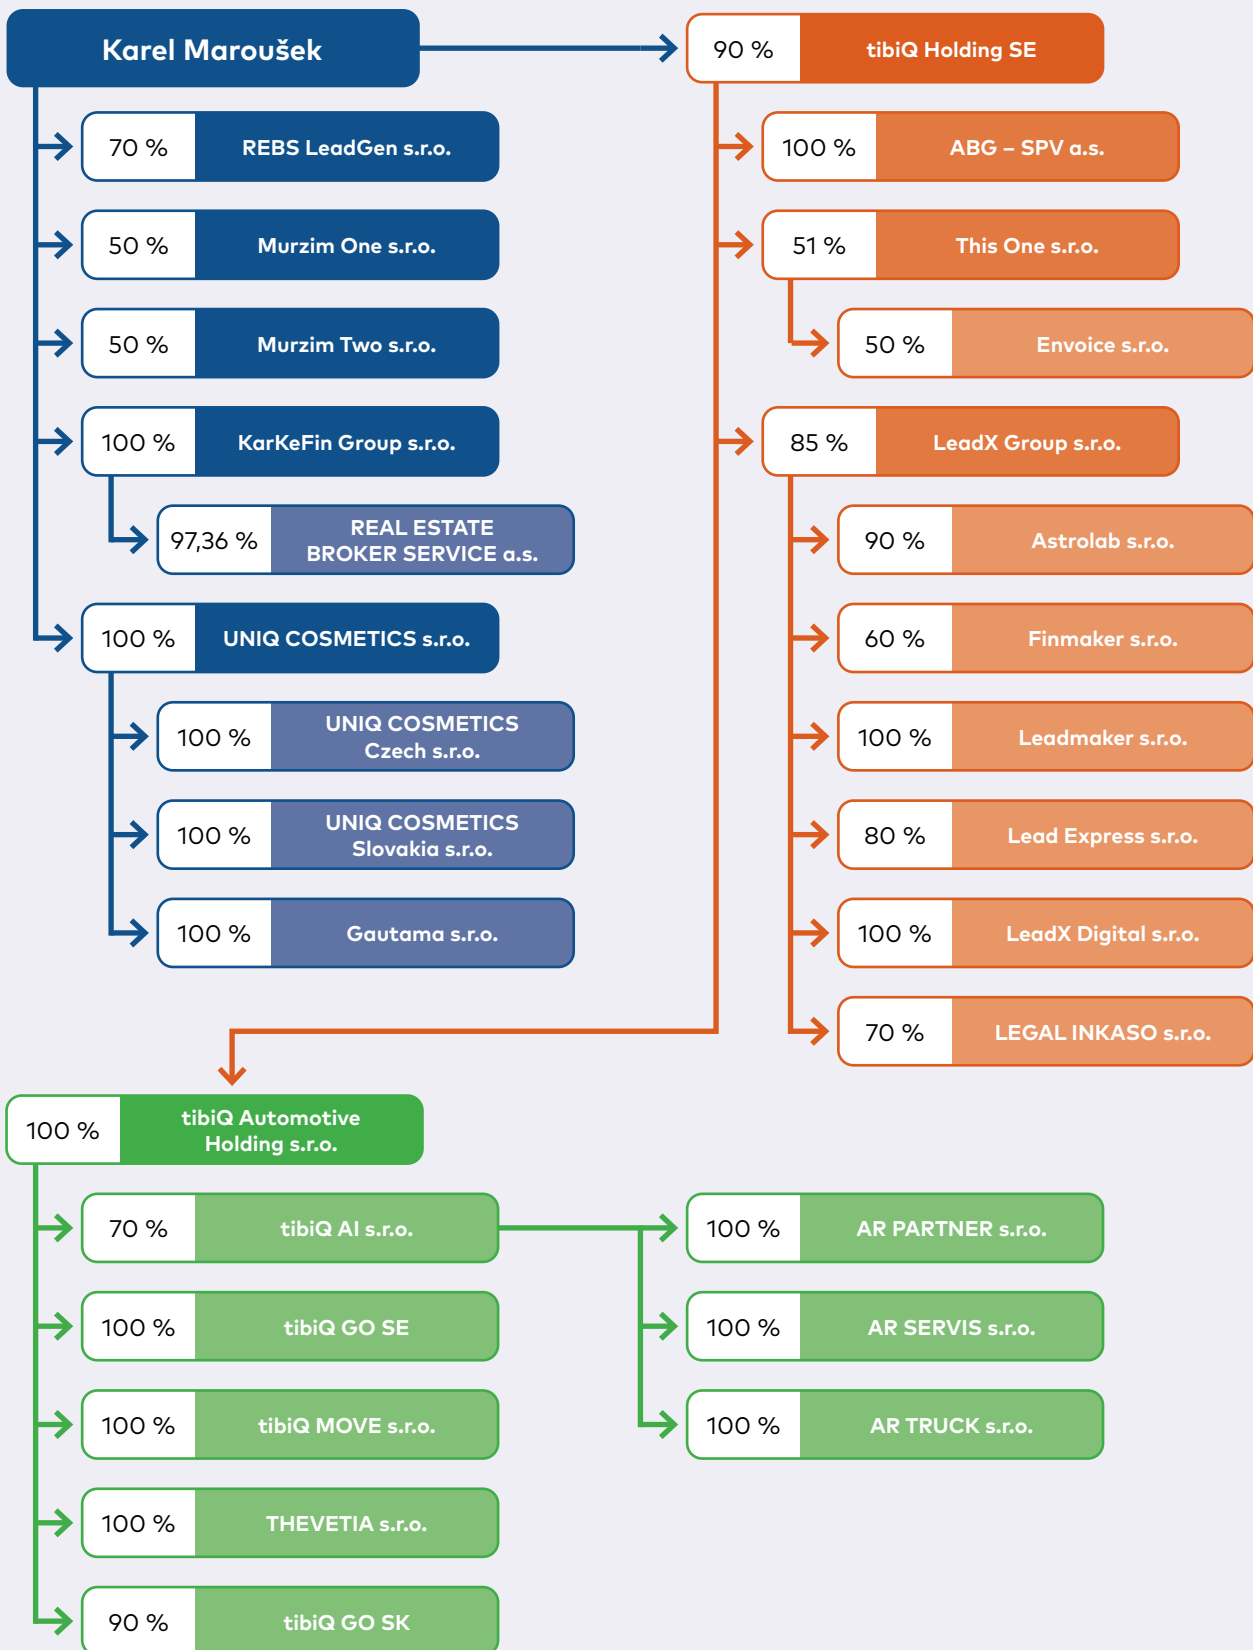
Karel Maroušek

90 % tibiQ Holding SE

70 % REBS LeadGen s.r.o.

50 % Murzim One s.r.o.

50 % Murzim Two s.r.o.

100 % KarKeFin Group s.r.o.

97,36 % REAL ESTATE BROKER SERVICE a.s.

100 % UNIQ COSMETICS s.r.o.

100 % UNIQ COSMETICS Czech s.r.o.

100 % UNIQ COSMETICS Slovakia s.r.o.

100 % Gautama s.r.o.

100 % ABG – SPV a.s.

51 % This One s.r.o.

50 % Envoice s.r.o.

85 % LeadX Group s.r.o.

90 % Astrolab s.r.o.

60 % Finmaker s.r.o.

100 % Leadmaker s.r.o.

80 % Lead Express s.r.o.

100 % LeadX Digital s.r.o.

70 % LEGAL INKASO s.r.o.

100 % tibiQ Automotive Holding s.r.o.

70 % tibiQ AI s.r.o.

100 % tibiQ GO SE

100 % tibiQ MOVE s.r.o.

100 % THEVETIA s.r.o.

90 % tibiQ GO SK

100 % AR PARTNER s.r.o.

100 % AR SERVIS s.r.o.

100 % AR TRUCK s.r.o.